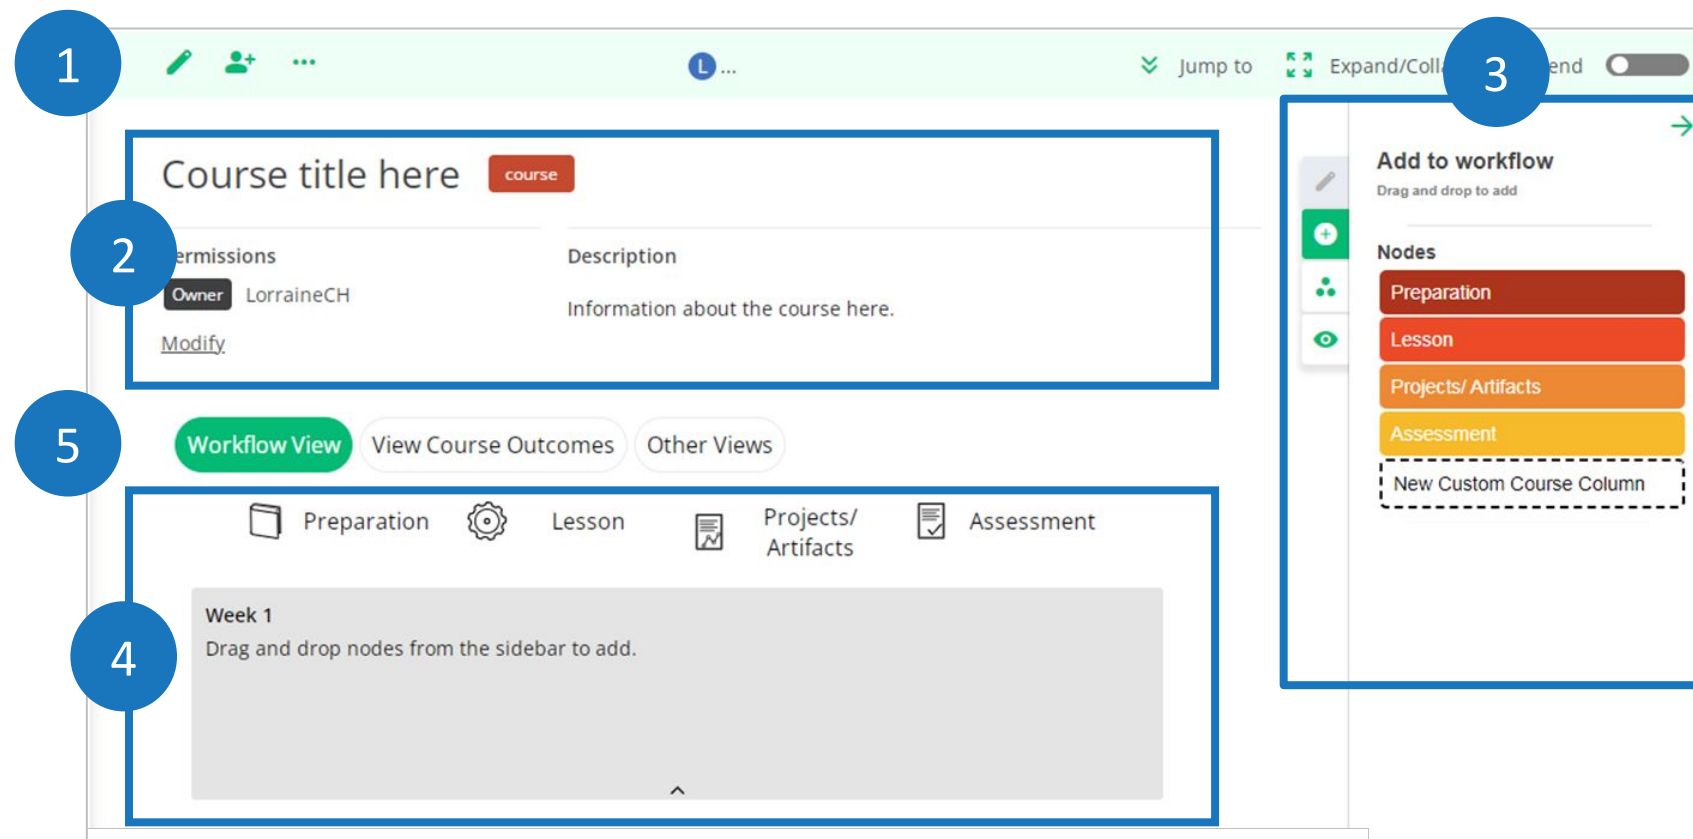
1

L...

Jump to

Expand/Coll

3

end

Course title here course

2

ermissions

Owner LorraineCH

Modify

Description

Information about the course here.

Add to workflow

Drag and drop to add

Nodes

Preparation

Lesson

Projects/ Artifacts

Assessment

New Custom Course Column

5

Workflow View

View Course Outcomes

Other Views

Preparation

Lesson

Projects/ Artifacts

Assessment

4

Week 1

Drag and drop nodes from the sidebar to add.